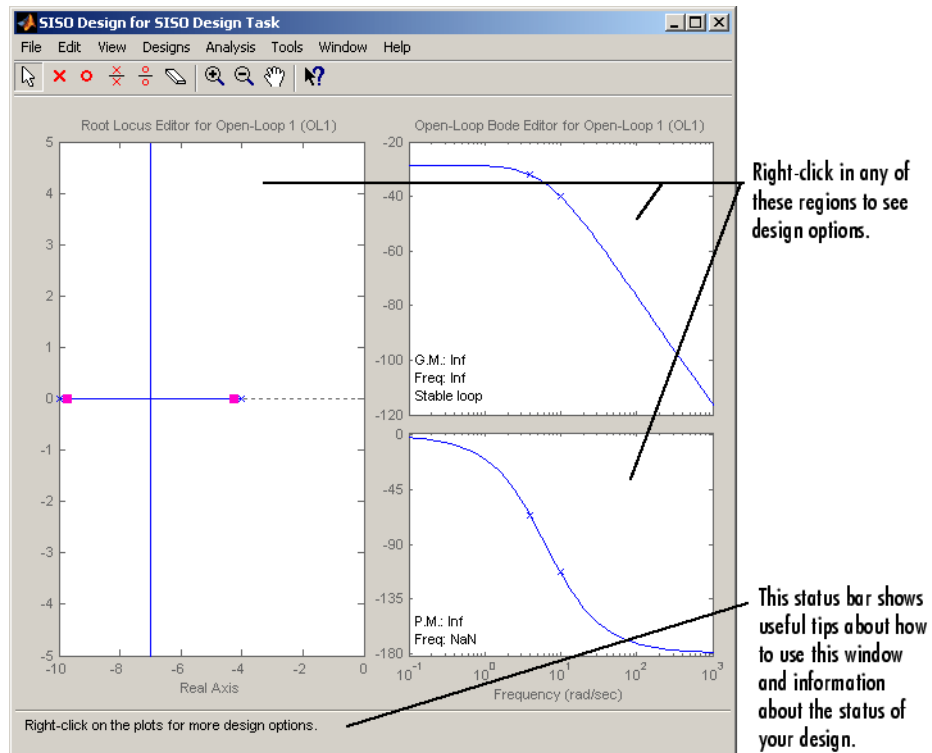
SISO Design for SISO Design Task

File Edit View Designs Analysis Tools Window Help

Root Locus Editor for Open-Loop 1 (OL1)

5
4
3
2
1
0
-1
-2
-3
-4
-5

-10 -8 -6 -4 -2 0

Real Axis

Open-Loop Bode Editor for Open-Loop 1 (OL1)

-20
-40
-60
-80
-100
-120

G.M.: Inf
Freq: Inf
Stable loop

0
-45
-90
-135
-180

P.M.: Inf
Freq: NaN

$10^{-1}$ $10^{0}$ $10^{1}$ $10^{2}$ $10^{3}$

Frequency (rad/sec)

Right-click on the plots for more design options.

Right-click in any of these regions to see design options.

This status bar shows useful tips about how to use this window and information about the status of your design.